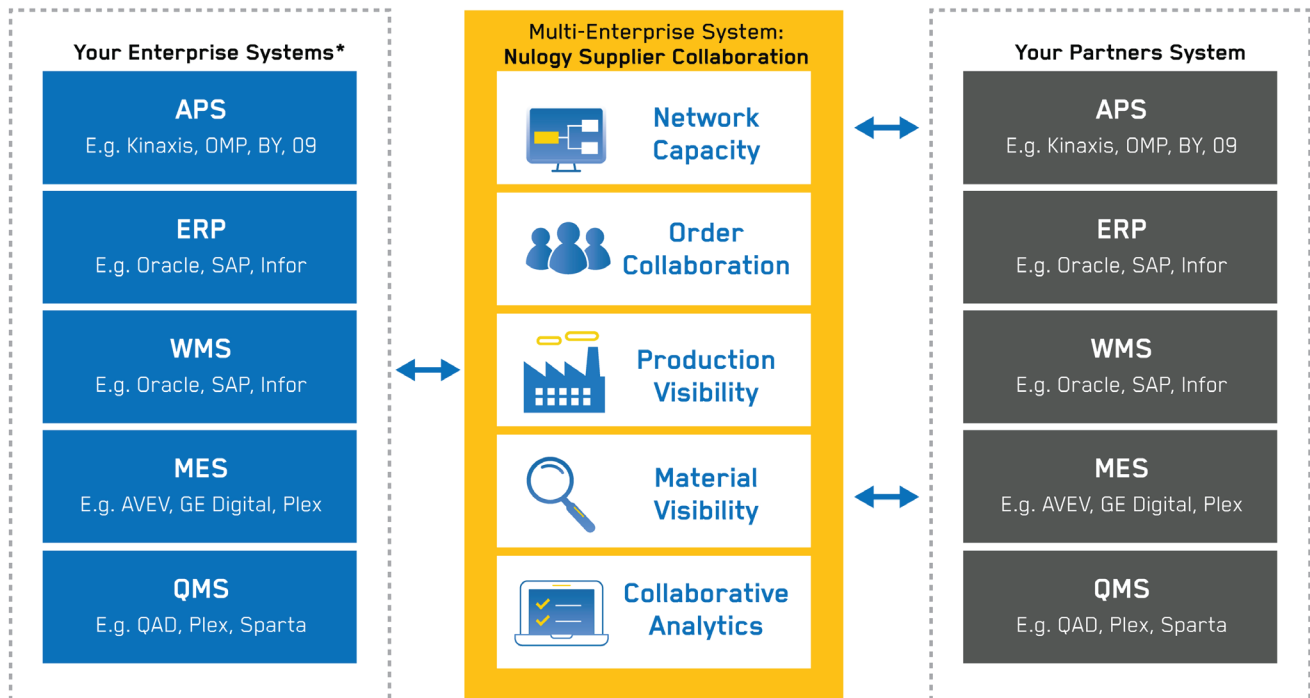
Your Enterprise Systems*

APS
E.g. Kinaxis, OMP, BY, O9

ERP
E.g. Oracle, SAP, Infor

WMS
E.g. Oracle, SAP, Infor

MES
E.g. AVEV, GE Digital, Plex

QMS
E.g. QAD, Plex, Sparta

Multi-Enterprise System:
Nulogy Supplier Collaboration

Network Capacity

Order Collaboration

Production Visibility

Material Visibility

Collaborative Analytics

Your Partners System

APS
E.g. Kinaxis, OMP, BY, O9

ERP
E.g. Oracle, SAP, Infor

WMS
E.g. Oracle, SAP, Infor

MES
E.g. AVEV, GE Digital, Plex

QMS
E.g. QAD, Plex, Sparta